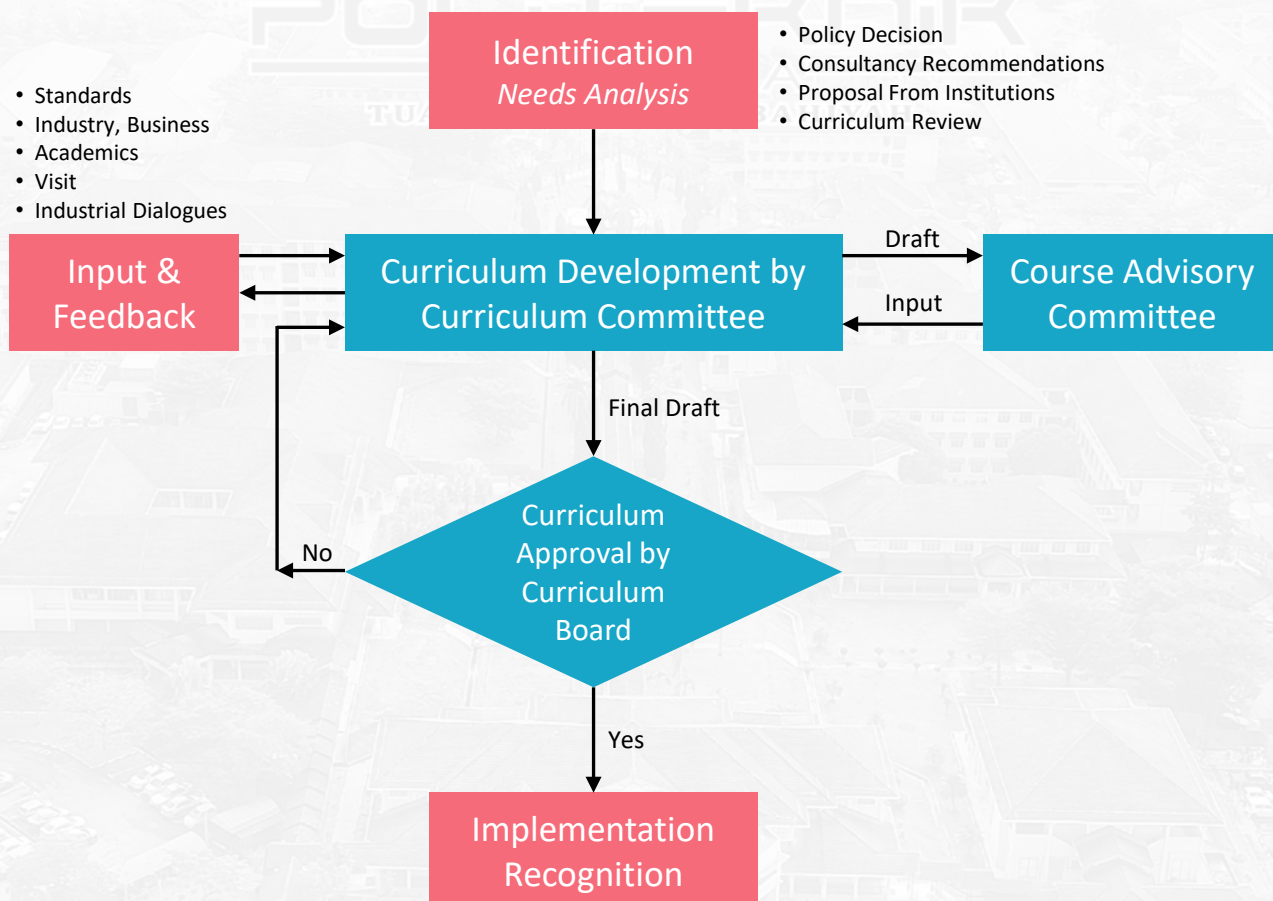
Identification
*Needs Analysis*

• Policy Decision
• Consultancy Recommendations
• Proposal From Institutions
• Curriculum Review

• Standards
• Industry, Business
• Academics
• Visit
• Industrial Dialogues

Input & Feedback

Curriculum Development by Curriculum Committee

Draft

Input

Course Advisory Committee

Final Draft

No

Curriculum Approval by Curriculum Board

Yes

Implementation Recognition